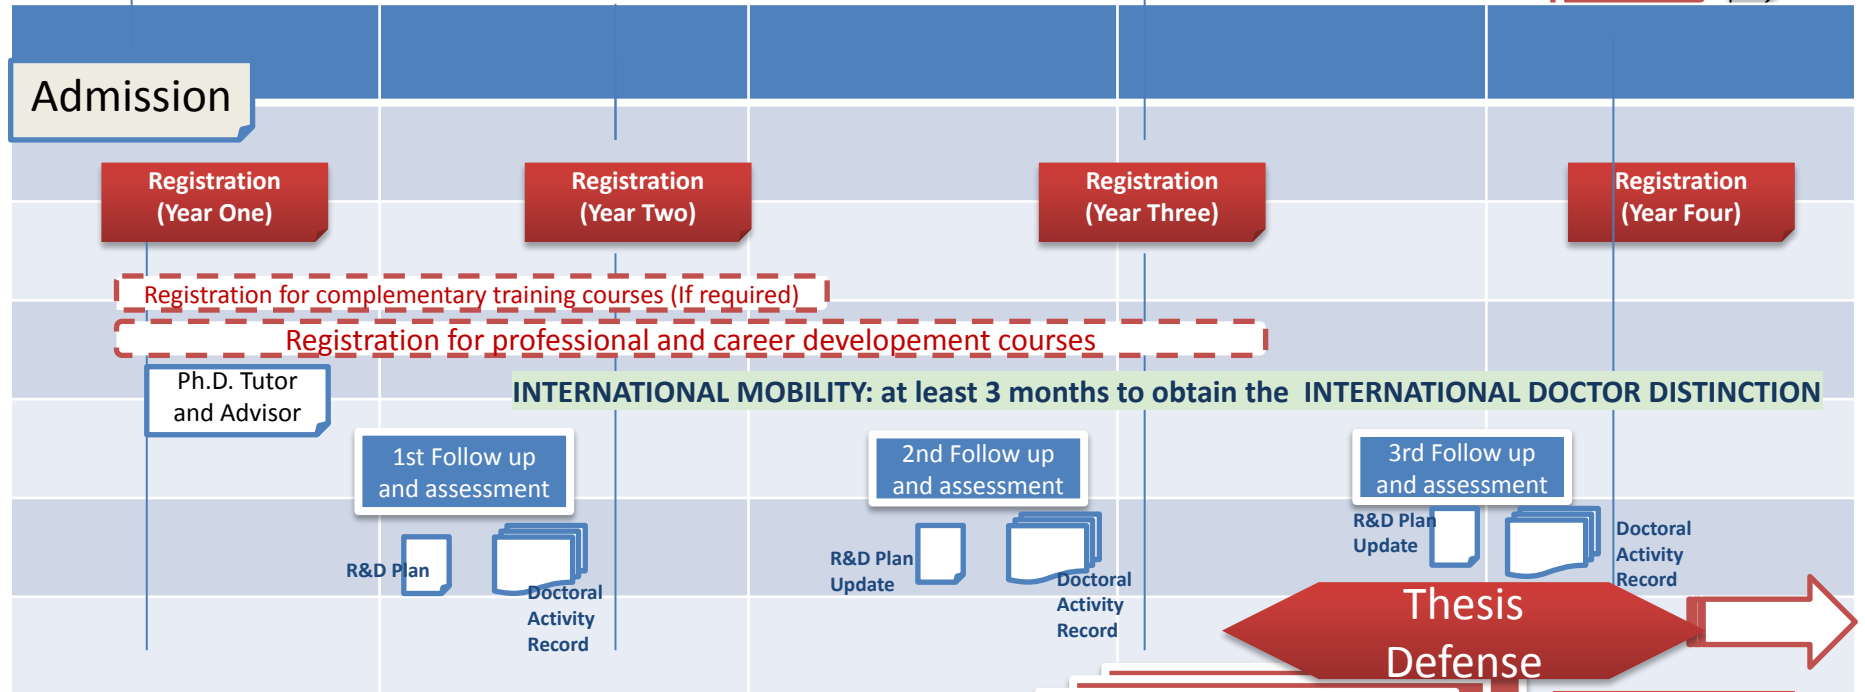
Admission

Registration (Year One)

Registration (Year Two)

Registration (Year Three)

Registration (Year Four)

Registration for complementary training courses (If required)

Registration for professional and career developement courses

Ph.D. Tutor and Advisor

INTERNATIONAL MOBILITY: at least 3 months to obtain the INTERNATIONAL DOCTOR DISTINCTION

1st Follow up and assessment

2nd Follow up and assessment

3rd Follow up and assessment

R&D Plan

Doctoral Activity Record

R&D Plan Update

Doctoral Activity Record

R&D Plan Update

Doctoral Activity Record

Thesis Defense